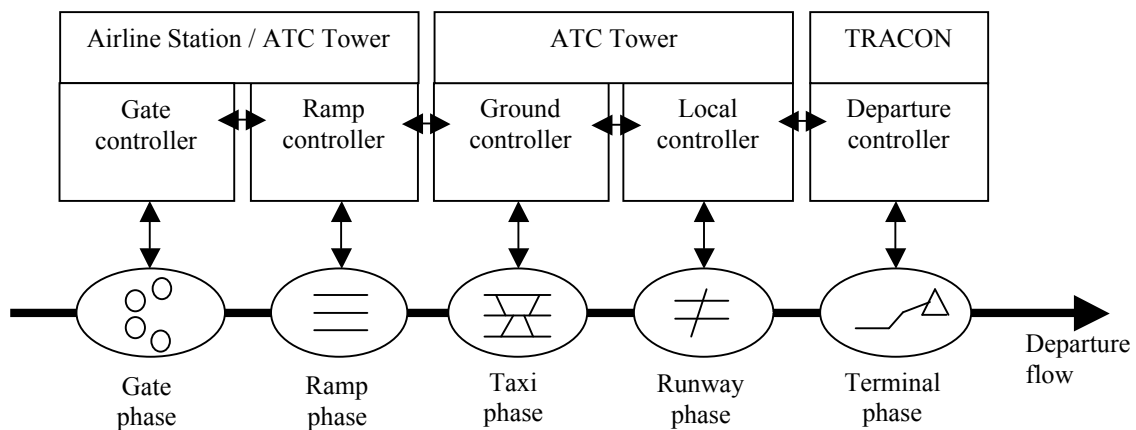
Airline Station / ATC Tower

Gate controller

Ramp controller

ATC Tower

Ground controller

Local controller

TRACON

Departure controller

Gate phase

Ramp phase

Taxi phase

Runway phase

Terminal phase

Departure flow